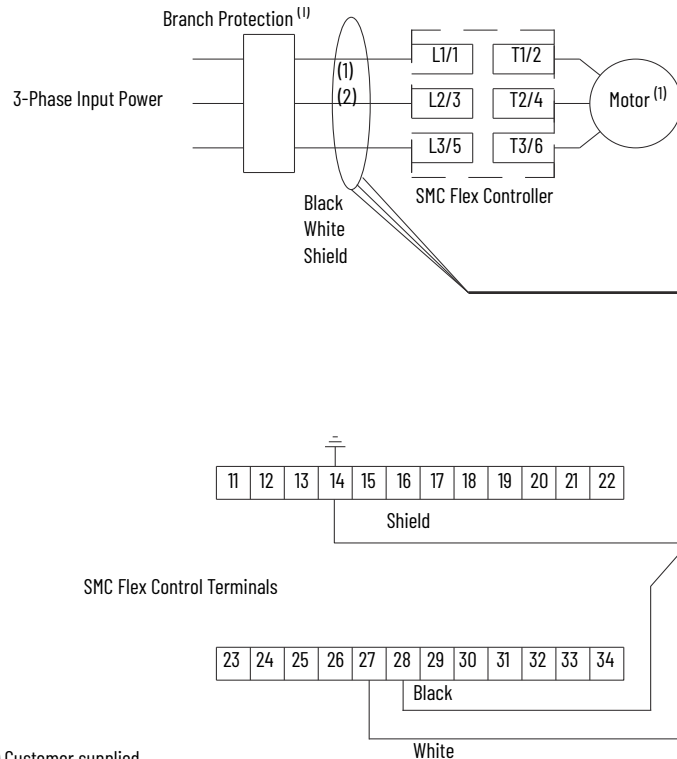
Branch Protection $^{(1)}$

3-Phase Input Power

(1)
(2)

L1/1
L2/3
L3/5

T1/2
T2/4
T3/6

Motor $^{(1)}$

Black
White
Shield

SMC Flex Controller

| 11 | 12 | 13 | 14 | 15 | 16 | 17 | 18 | 19 | 20 | 21 | 22 |
|---|---|---|---|---|---|---|---|---|---|---|---|

Shield

SMC Flex Control Terminals

| 23 | 24 | 25 | 26 | 27 | 28 | 29 | 30 | 31 | 32 | 33 | 34 |
|---|---|---|---|---|---|---|---|---|---|---|---|

Black

White

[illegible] Customer supplied